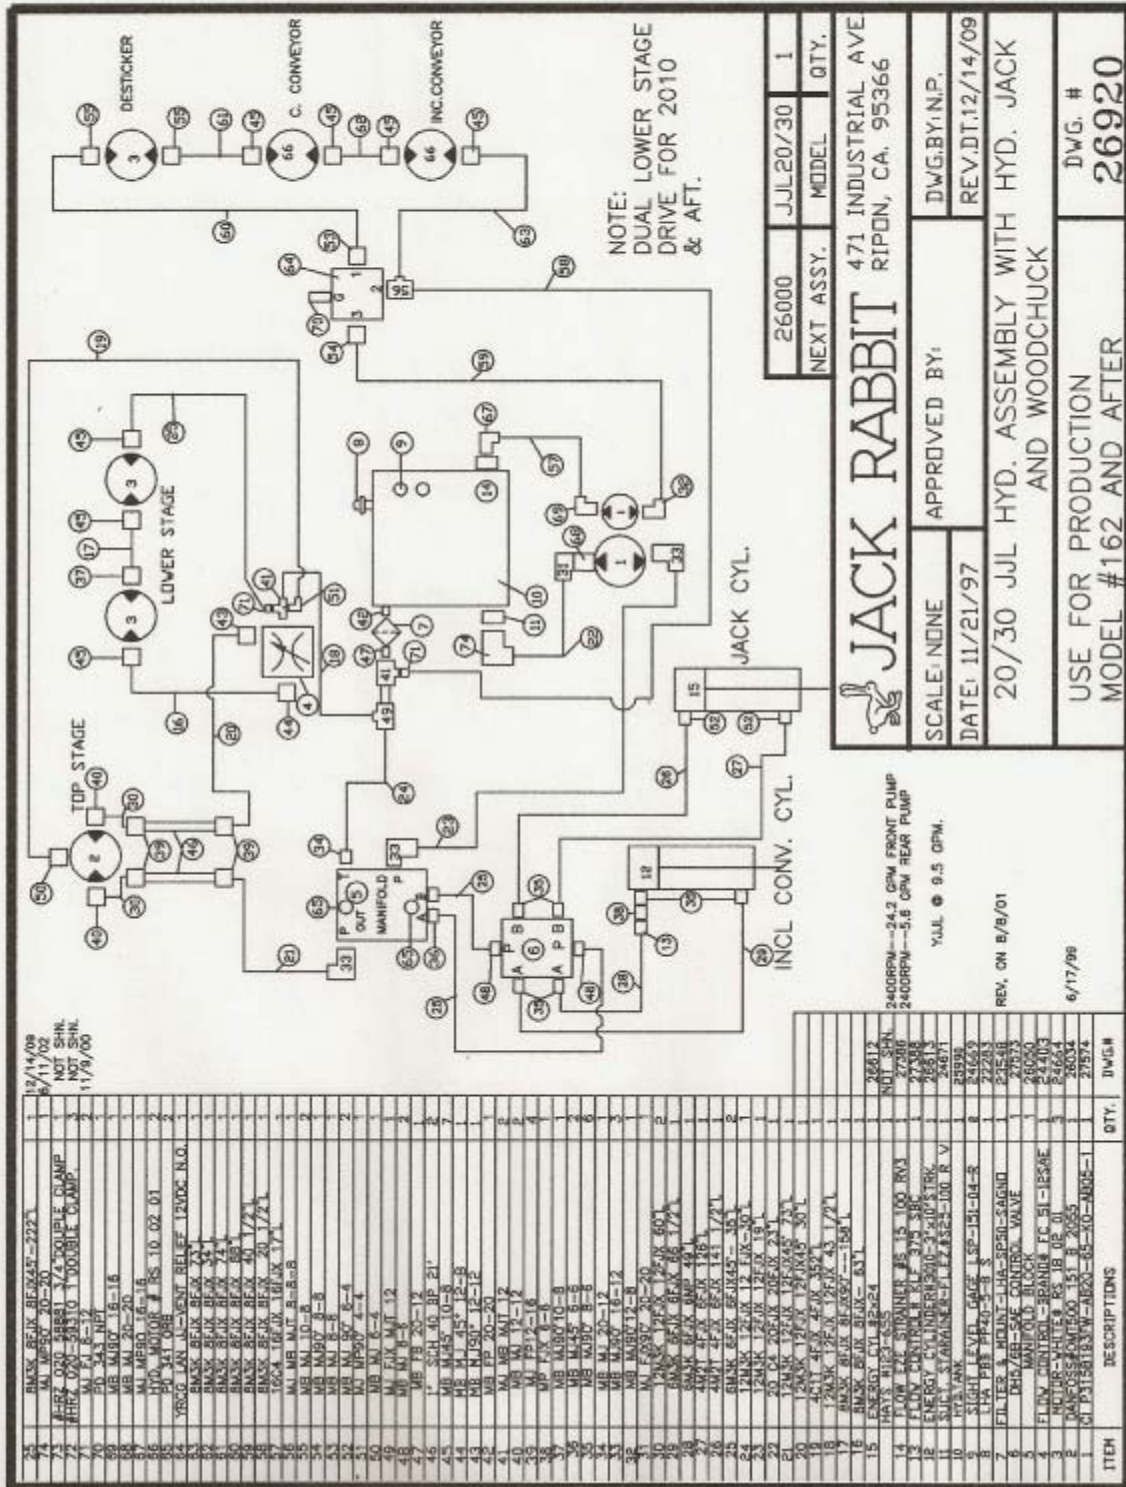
JACK RABBIT 471 INDUSTRIAL AVE RIPON, CA. 95366

| 26000 | JJL20/30 | 1 |
|---|---|---|
| NEXT ASSY. | MODEL | QTY. |

SCALE: NONE
APPROVED BY:
DWG.BY: N.P.
DATE: 11/21/97
REV.DT. 12/14/09
20/30 JJL HYD. ASSEMBLY WITH HYD. JACK AND WOODCHUCK
USE FOR PRODUCTION MODEL #162 AND AFTER
DWG. # 26920

NOTE: DUAL LOWER STAGE DRIVE FOR 2010 & AFT.

DESTICKER
C. CONVEYOR
INC.CONVEYOR
TOP STAGE
LOWER STAGE
JACK CYL.
INCL CONV. CYL.
MANIFOLD
P OUT
A B
P B
A B

2400RPM—24.2 GPM FRONT PUMP
2400RPM—5.8 GPM REAR PUMP
YJJL @ 9.5 GPM.
REV. ON 8/8/01
6/17/99

12/14/09
8/11/02
NOT SHN.
NOT SHN.
11/9/00

| ITEM | DESCRIPTIONS | QTY. | DWG.# |
|---|---|---|---|
| 1 | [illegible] | | |
| 2 | DANFOSS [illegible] | | 26034 |
| 3 | MOTOR-WHITE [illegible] | | 24664 |
| 4 | FLOW CONTROL-BRAND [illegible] | 1 | 24403 |
| 5 | MANIFOLD BLOCK | 1 | 26050 |
| 6 | D05/6B-SAE CONTROL VALVE | | 27573 |
| 7 | FILTER & MOUNT-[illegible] | 1 | 23548 |
| 8 | LHA PBS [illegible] | | 22283 |
| 9 | SIGHT LEVEL GAGE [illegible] | | 24669 |
| 10 | HYD TANK | | 25590 |
| 11 | SUCT. STRAINER-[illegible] | | 24671 |
| 12 | ENERGY CYLINDER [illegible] | | 26813 |
| 13 | FLOW CONTROL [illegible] | | 27388 |
| 14 | FLOW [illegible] STRAINER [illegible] | | 27386 |
| 15 | HAYS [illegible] | NOT SHN. | |
| 16 | ENERGY CYL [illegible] | | 26812 |
| 17-75 | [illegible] | | |